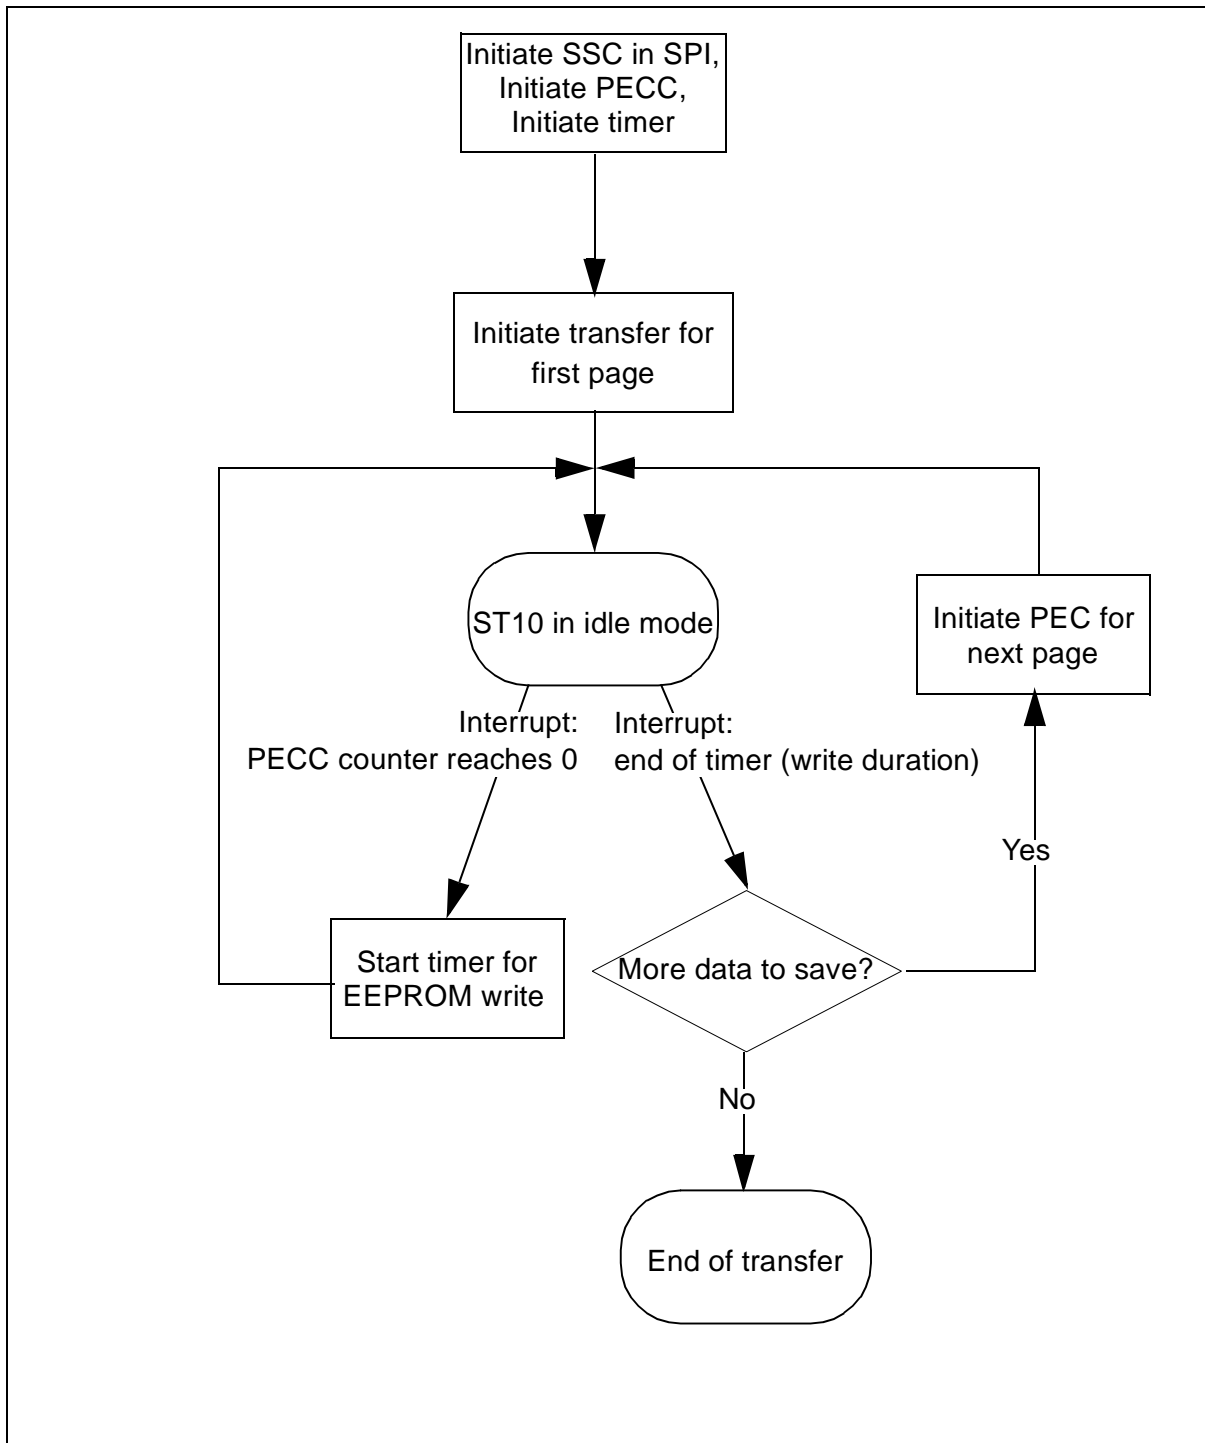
Initiate SSC in SPI,
Initiate PECC,
Initiate timer

Initiate transfer for first page

ST10 in idle mode

Initiate PEC for next page

Interrupt:
PECC counter reaches 0

Interrupt:
end of timer (write duration)

Yes

Start timer for EEPROM write

More data to save?

No

End of transfer